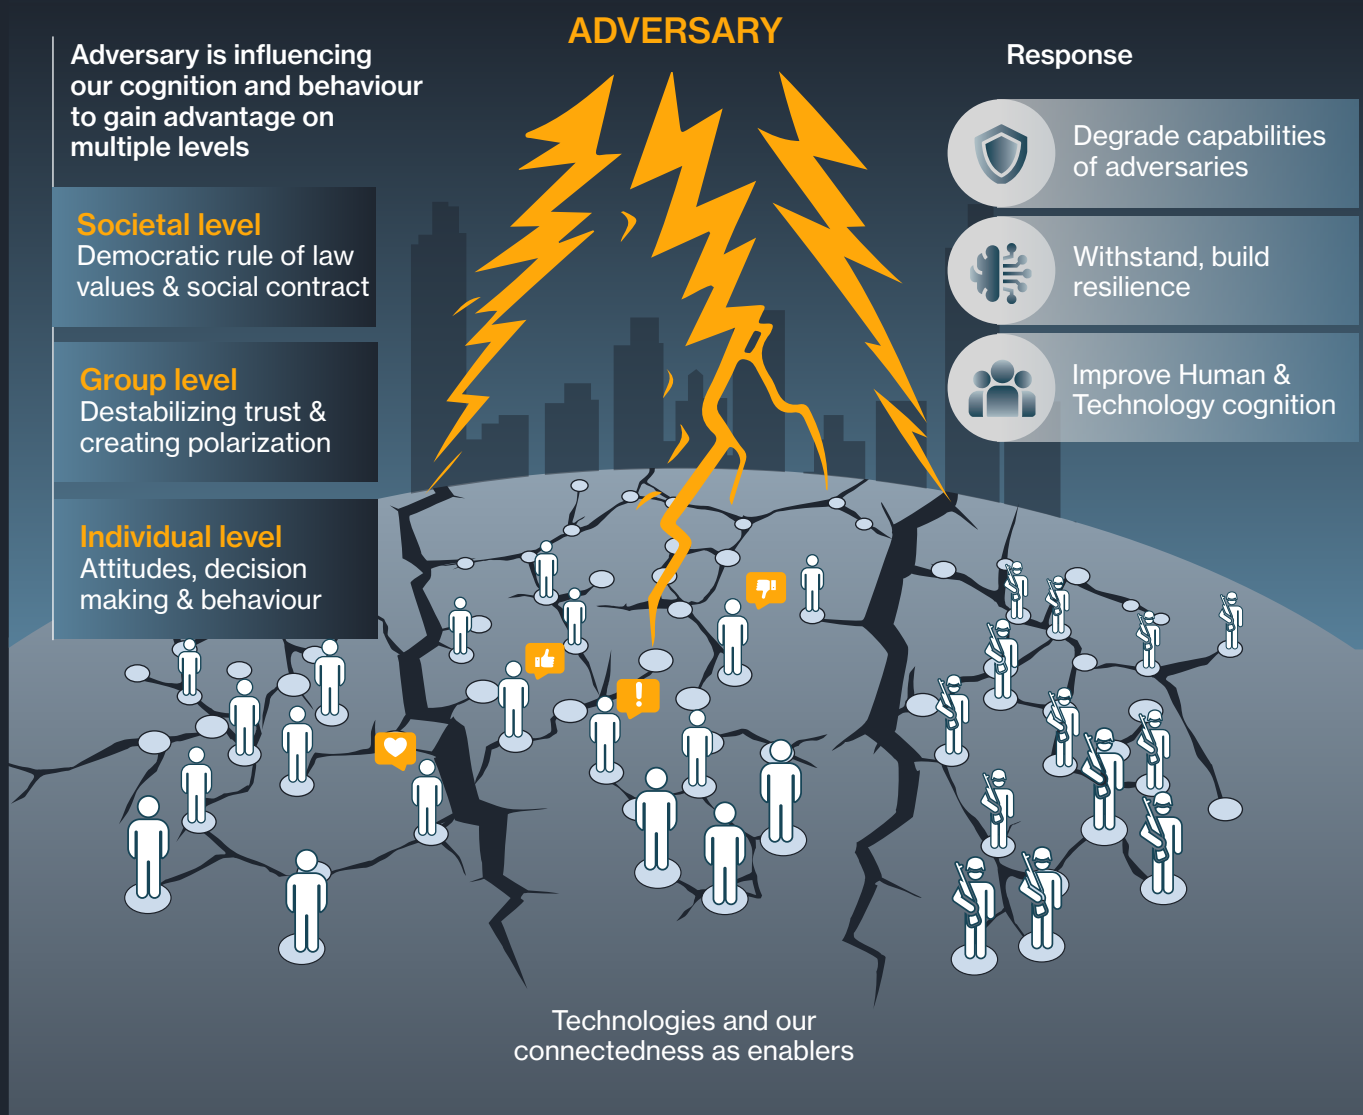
ADVERSARY

Adversary is influencing our cognition and behaviour to gain advantage on multiple levels

Societal level
Democratic rule of law values & social contract

Group level
Destabilizing trust & creating polarization

Individual level
Attitudes, decision making & behaviour

Response

Degrade capabilities of adversaries

Withstand, build resilience

Improve Human & Technology cognition

Technologies and our connectedness as enablers